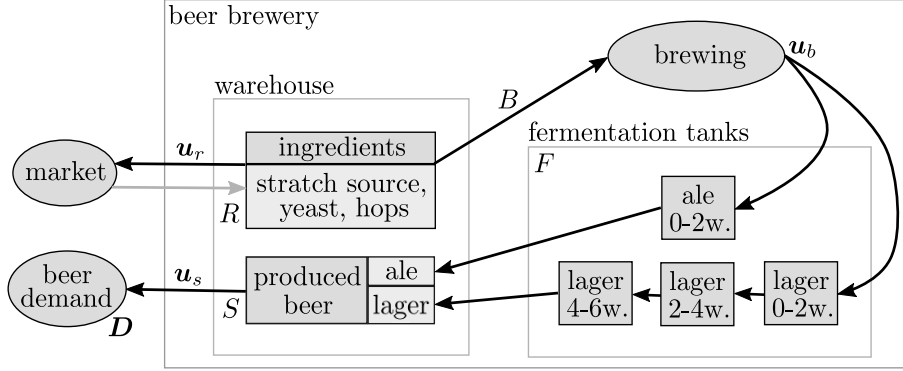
beer brewery

warehouse

market

$\boldsymbol{u}_r$

ingredients

stratch source, yeast, hops

$R$

$B$

brewing

$\boldsymbol{u}_b$

fermentation tanks

$F$

ale 0-2w.

beer demand

$\boldsymbol{D}$

$\boldsymbol{u}_s$

produced beer

$S$

ale

lager

lager 4-6w.

lager 2-4w.

lager 0-2w.